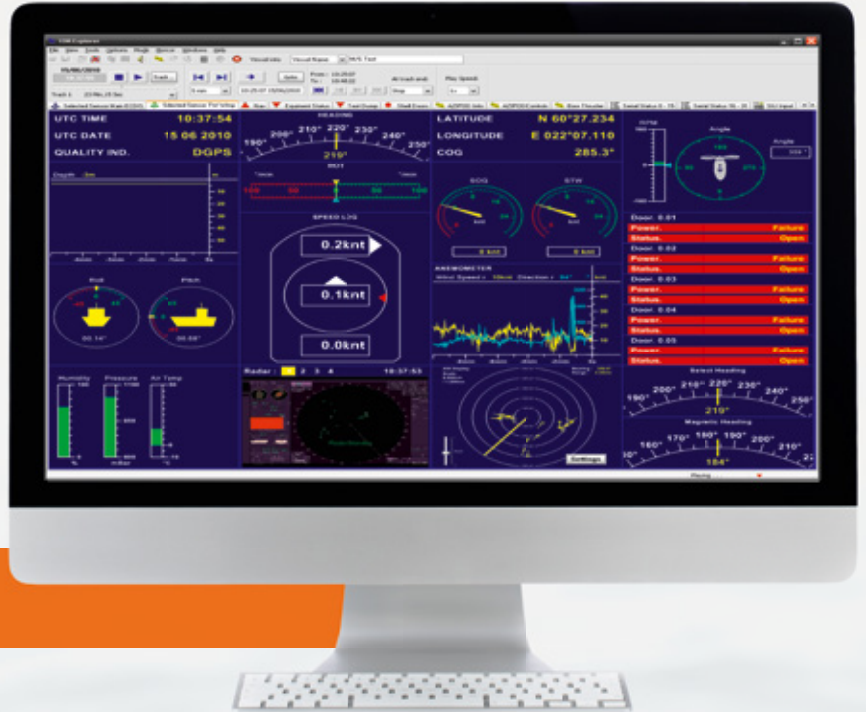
UTC TIME 10:37:54
UTC DATE 15 06 2010
QUALITY IND. DGPS

HEADING
190° 200° 210° 220° 230° 240° 250°
219°

LATITUDE N 60°27.234
LONGITUDE E 022°07.110
COG 285.3°

SOG STW

SPEED LOG
0.2knt
0.1knt
0.0knt

Roll Pitch

ANEMOMETER

Angle

Door. 0.01
Power. Failure
Status. Open
Door. 0.02
Power. Failure
Status. Open
Door. 0.03
Power. Failure
Status. Open
Door. 0.04
Power. Failure
Status. Open
Door. 0.05

Humidity Pressure Air Temp

Radar : 1 2 3 4 10:37:53

Settings

Select Heading
190° 200° 210° 220° 230° 240° 250°
219°

Magnetic Heading
160° 170° 180° 190° 200° 210°
184°